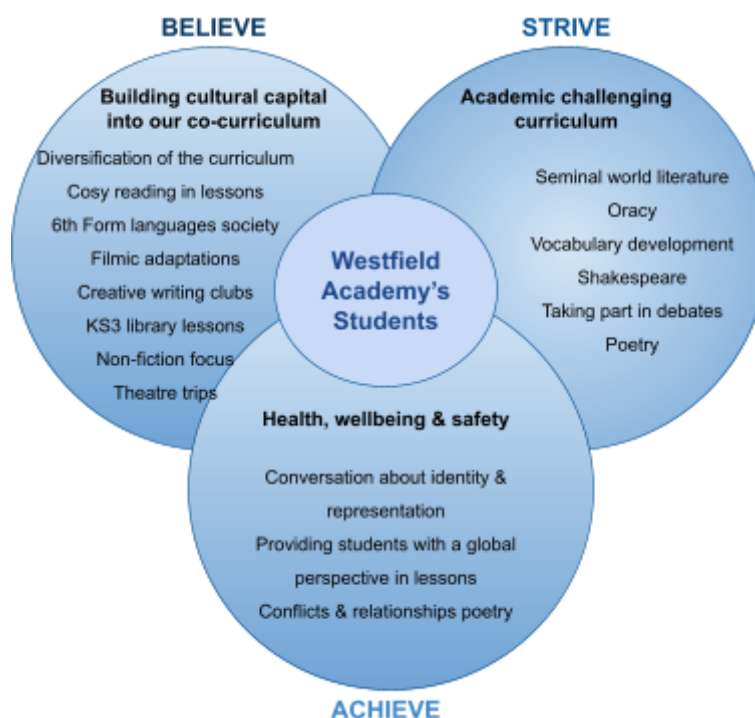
BELIEVE

STRIVE

Building cultural capital into our co-curriculum

Diversification of the curriculum

Cosy reading in lessons

6th Form languages society

Filmic adaptations

Creative writing clubs

KS3 library lessons

Non-fiction focus

Theatre trips

Academic challenging curriculum

Seminal world literature

Oracy

Vocabulary development

Shakespeare

Taking part in debates

Poetry

Westfield Academy's Students

Health, wellbeing & safety

Conversation about identity & representation

Providing students with a global perspective in lessons

Conflicts & relationships poetry

ACHIEVE